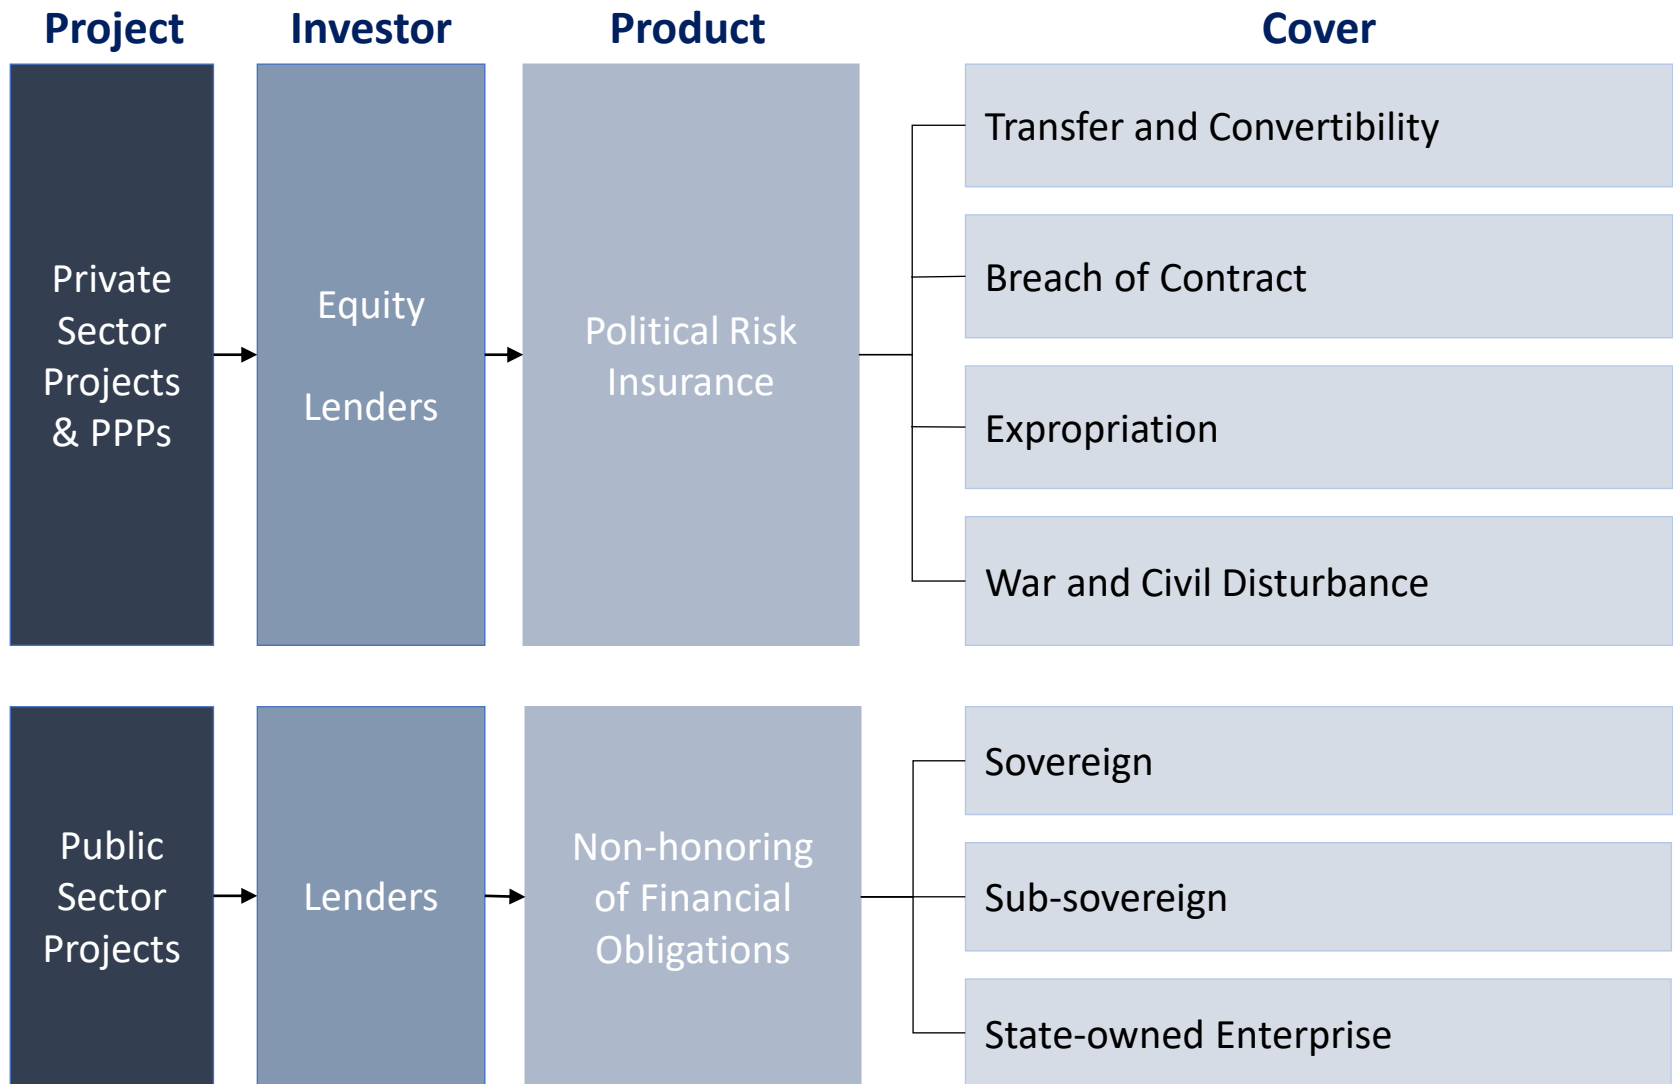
Project

Investor

Product

Cover

Private Sector Projects & PPPs

Equity

Lenders

Political Risk Insurance

Transfer and Convertibility

Breach of Contract

Expropriation

War and Civil Disturbance

Public Sector Projects

Lenders

Non-honoring of Financial Obligations

Sovereign

Sub-sovereign

State-owned Enterprise